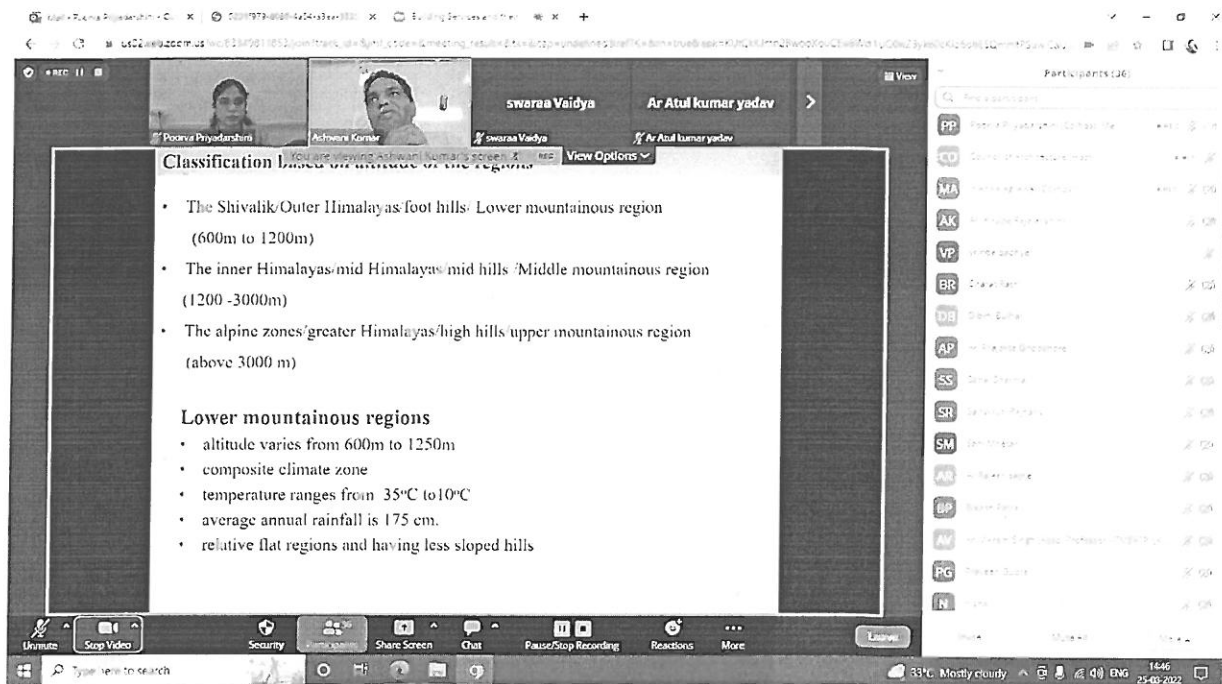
REC

swaraa Vaidya

Ar Atul kumar yadav

View

Poorva Priyadarshini

Ashwani Kumar

swaraa Vaidya

Ar Atul kumar yadav

You are viewing Ashwani Kumar's screen

View Options

Classification based on altitude of the regions

• The Shivalik/Outer Himalayas/foot hills/ Lower mountainous region (600m to 1200m)

• The inner Himalayas/mid Himalayas/mid hills /Middle mountainous region (1200 -3000m)

• The alpine zones/greater Himalayas/high hills/upper mountainous region (above 3000 m)

Lower mountainous regions

• altitude varies from 600m to 1250m

• composite climate zone

• temperature ranges from 35°C to10°C

• average annual rainfall is 175 cm.

• relative flat regions and having less sloped hills

Participants (36)

PP

CD

MA

AK

VP

BR

DB

AP

SS

SR

SM

AR

BP

AV

PG

N

Unmute

Stop Video

Security

Participants 36

Share Screen

Chat

Pause/Stop Recording

Reactions

More

Leave

Type here to search

33°C Mostly cloudy

ENG

14:46

25-03-2022